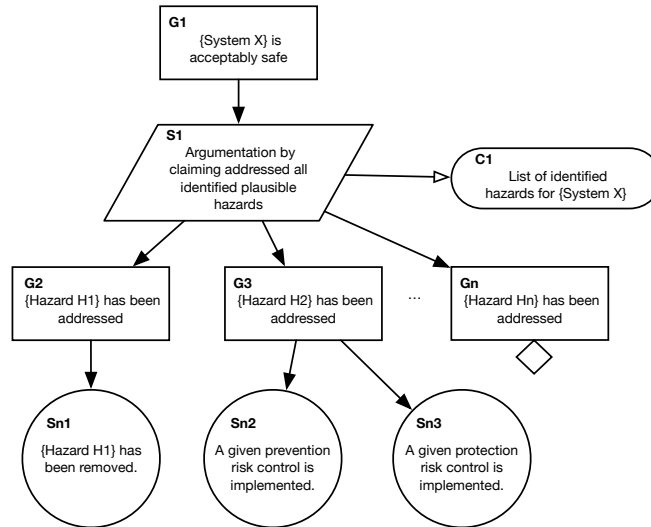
G1
{System X} is acceptably safe

S1
Argumentation by claiming addressed all identified plausible hazards

C1
List of identified hazards for {System X}

G2
{Hazard H1} has been addressed

G3
{Hazard H2} has been addressed

...

Gn
{Hazard Hn} has been addressed

Sn1
{Hazard H1} has been removed.

Sn2
A given prevention risk control is implemented.

Sn3
A given protection risk control is implemented.